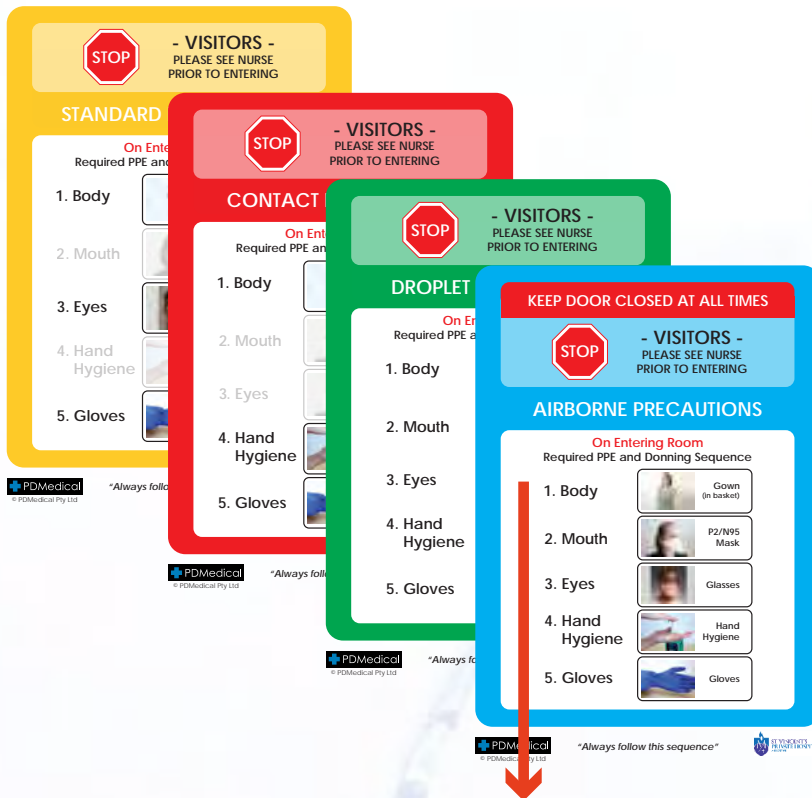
STOP

- VISITORS -
PLEASE SEE NURSE
PRIOR TO ENTERING

STANDARD

On Ente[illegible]
Required PPE and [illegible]

1. Body

2. Mouth

3. Eyes

4. Hand Hygiene

5. Gloves

PDMedical
© PDMedical Pty Ltd

"Always follo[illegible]

STOP

- VISITORS -
PLEASE SEE NURSE
PRIOR TO ENTERING

CONTACT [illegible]

On Ent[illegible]
Required PPE an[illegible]

1. Body

2. Mouth

3. Eyes

4. Hand Hygiene

5. Gloves

PDMedical
© PDMedical Pty Ltd

"Always follo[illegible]

STOP

- VISITORS -
PLEASE SEE NURSE
PRIOR TO ENTERING

DROPLET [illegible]

On Ent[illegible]
Required PPE a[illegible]

1. Body

2. Mouth

3. Eyes

4. Hand Hygiene

5. Gloves

PDMedical
© PDMedical Pty Ltd

"Always fo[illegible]

KEEP DOOR CLOSED AT ALL TIMES

STOP

- VISITORS -
PLEASE SEE NURSE
PRIOR TO ENTERING

AIRBORNE PRECAUTIONS

On Entering Room
Required PPE and Donning Sequence

1. Body | Gown (in basket)

2. Mouth | P2/N95 Mask

3. Eyes | Glasses

4. Hand Hygiene | Hand Hygiene

5. Gloves | Gloves

PDMedical
© PDMedical Pty Ltd

"Always follow this sequence"

ST VINCENT'S PRIVATE HOSPITAL